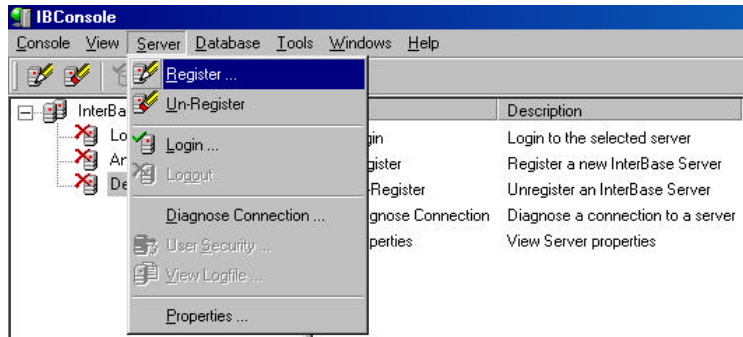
IBConsole

Console View Server Database Tools Windows Help

Register ...
Un-Register
Login ...
Logout
Diagnose Connection ...
User Security ...
View Logfile ...
Properties ...

InterBa
Lo
Ar
De

Description
gin
gister
-Register
gnose Connection
perties

Login to the selected server
Register a new InterBase Server
Unregister an InterBase Server
Diagnose a connection to a server
View Server properties